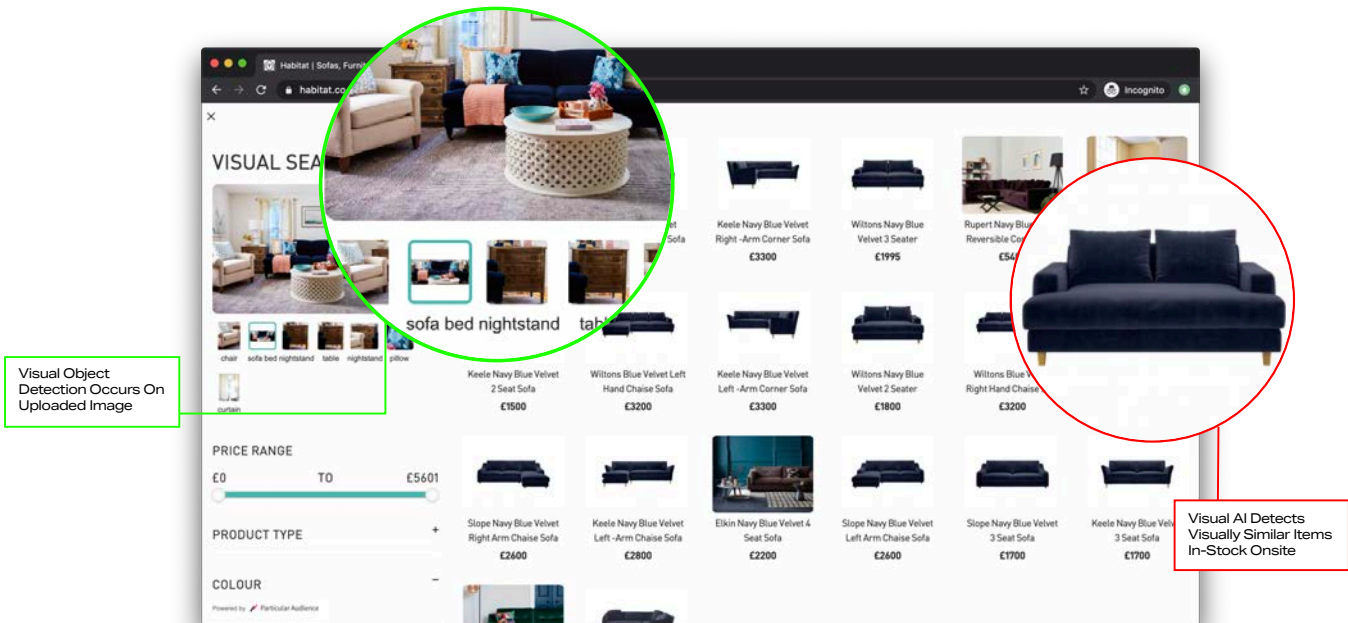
Habitat | Sofas, Furni

habitat.co

Incognito

VISUAL SEA

sofa bed nightstand

tab

chair  sofa bed nightstand  table  nightstand  pillow

curtain

Visual Object Detection Occurs On Uploaded Image

PRICE RANGE

£0  TO  £5601

PRODUCT TYPE  +

COLOUR  −

Powered by Particular Audience

Keele Navy Blue Velvet Right -Arm Corner Sofa
£3300

Wiltons Navy Blue Velvet 3 Seater
£1995

Rupert Navy Blu Reversible Co
£54

Keele Navy Blue Velvet 2 Seat Sofa
£1500

Wiltons Navy Blue Velvet Left Hand Chaise Sofa
£3200

Keele Navy Blue Velvet Left -Arm Corner Sofa
£3300

Wiltons Navy Blue Velvet 2 Seater
£1800

Wiltons Navy Blu Right Hand Chaise
£3200

Slope Navy Blue Velvet Right Arm Chaise Sofa
£2600

Keele Navy Blue Velvet Left -Arm Chaise Sofa
£2800

Elkin Navy Blue Velvet 4 Seat Sofa
£2200

Slope Navy Blue Velvet Left Arm Chaise Sofa
£2600

Slope Navy Blue Velvet 3 Seat Sofa
£1700

Keele Navy Blue Velvet 3 Seat Sofa
£1700

Visual AI Detects Visually Similar Items In-Stock Onsite